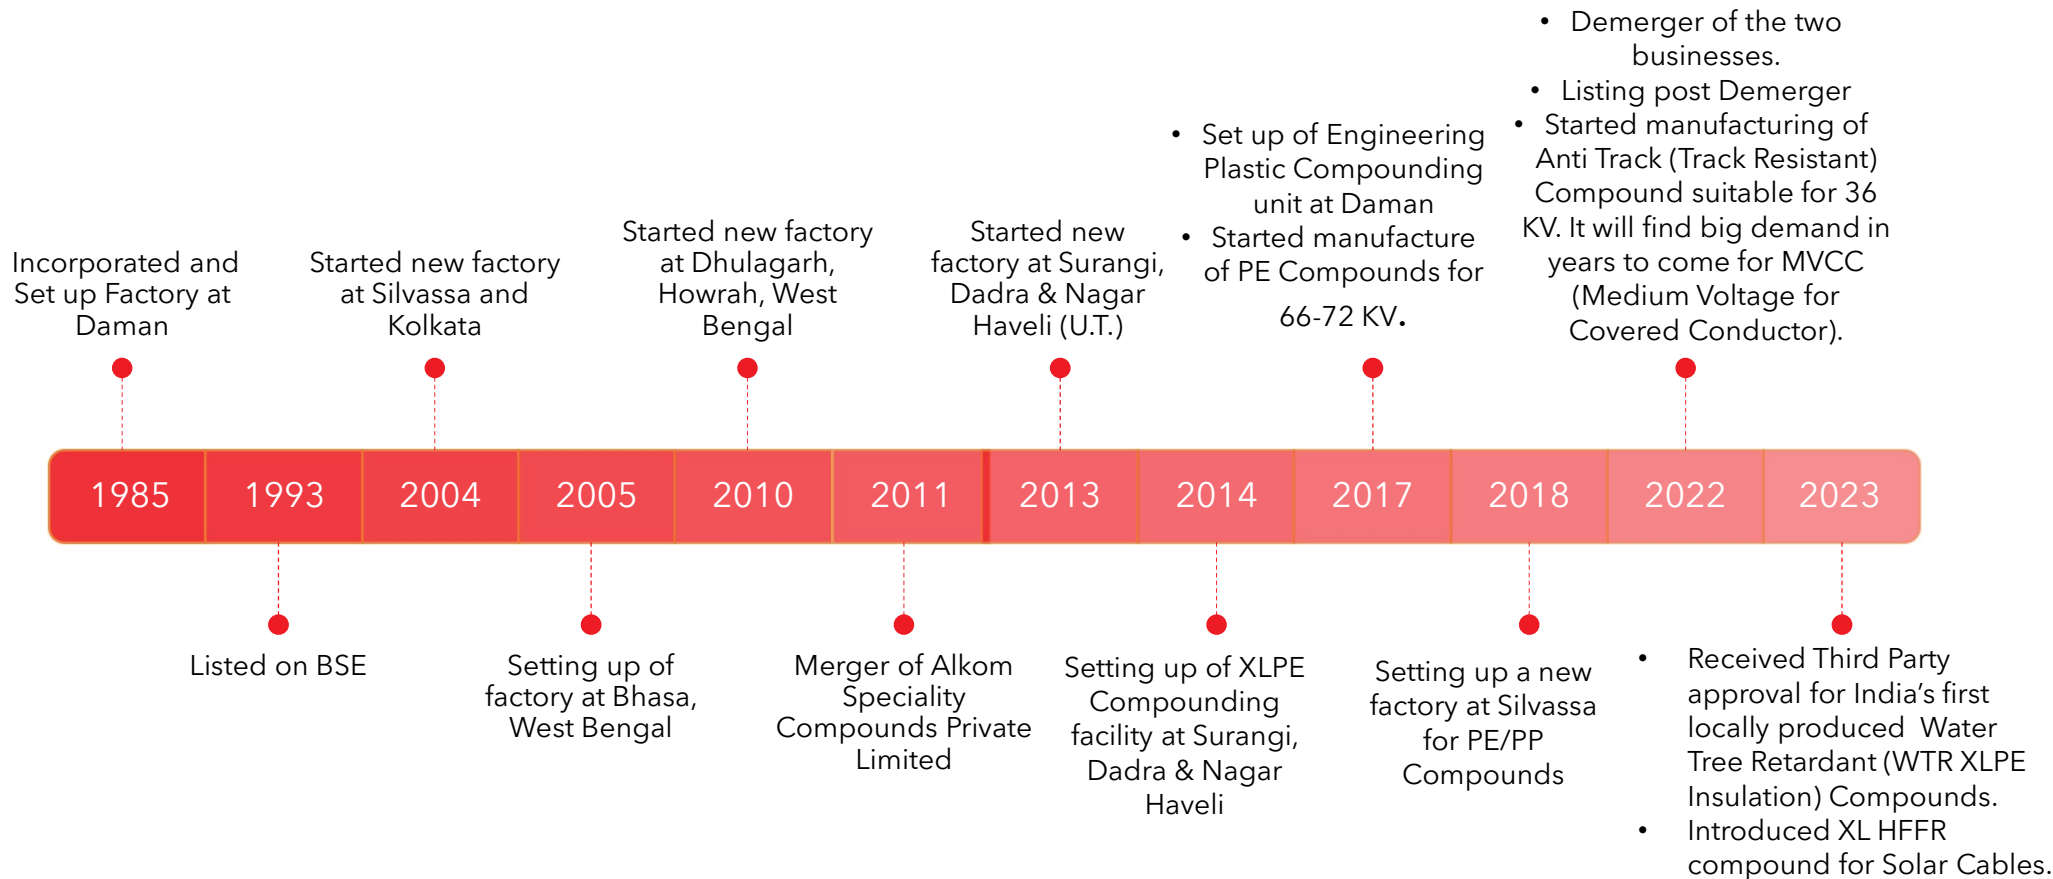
Incorporated and Set up Factory at Daman

Started new factory at Silvassa and Kolkata

Started new factory at Dhulagarh, Howrah, West Bengal

Started new factory at Surangi, Dadra & Nagar Haveli (U.T.)

• Set up of Engineering Plastic Compounding unit at Daman
• Started manufacture of PE Compounds for 66-72 KV.

• Demerger of the two businesses.
• Listing post Demerger
• Started manufacturing of Anti Track (Track Resistant) Compound suitable for 36 KV. It will find big demand in years to come for MVCC (Medium Voltage for Covered Conductor).

| 1985 | 1993 | 2004 | 2005 | 2010 | 2011 | 2013 | 2014 | 2017 | 2018 | 2022 | 2023 |
|---|---|---|---|---|---|---|---|---|---|---|---|

Listed on BSE

Setting up of factory at Bhasa, West Bengal

Merger of Alkom Speciality Compounds Private Limited

Setting up of XLPE Compounding facility at Surangi, Dadra & Nagar Haveli

Setting up a new factory at Silvassa for PE/PP Compounds

• Received Third Party approval for India's first locally produced Water Tree Retardant (WTR XLPE Insulation) Compounds.
• Introduced XL HFFR compound for Solar Cables.